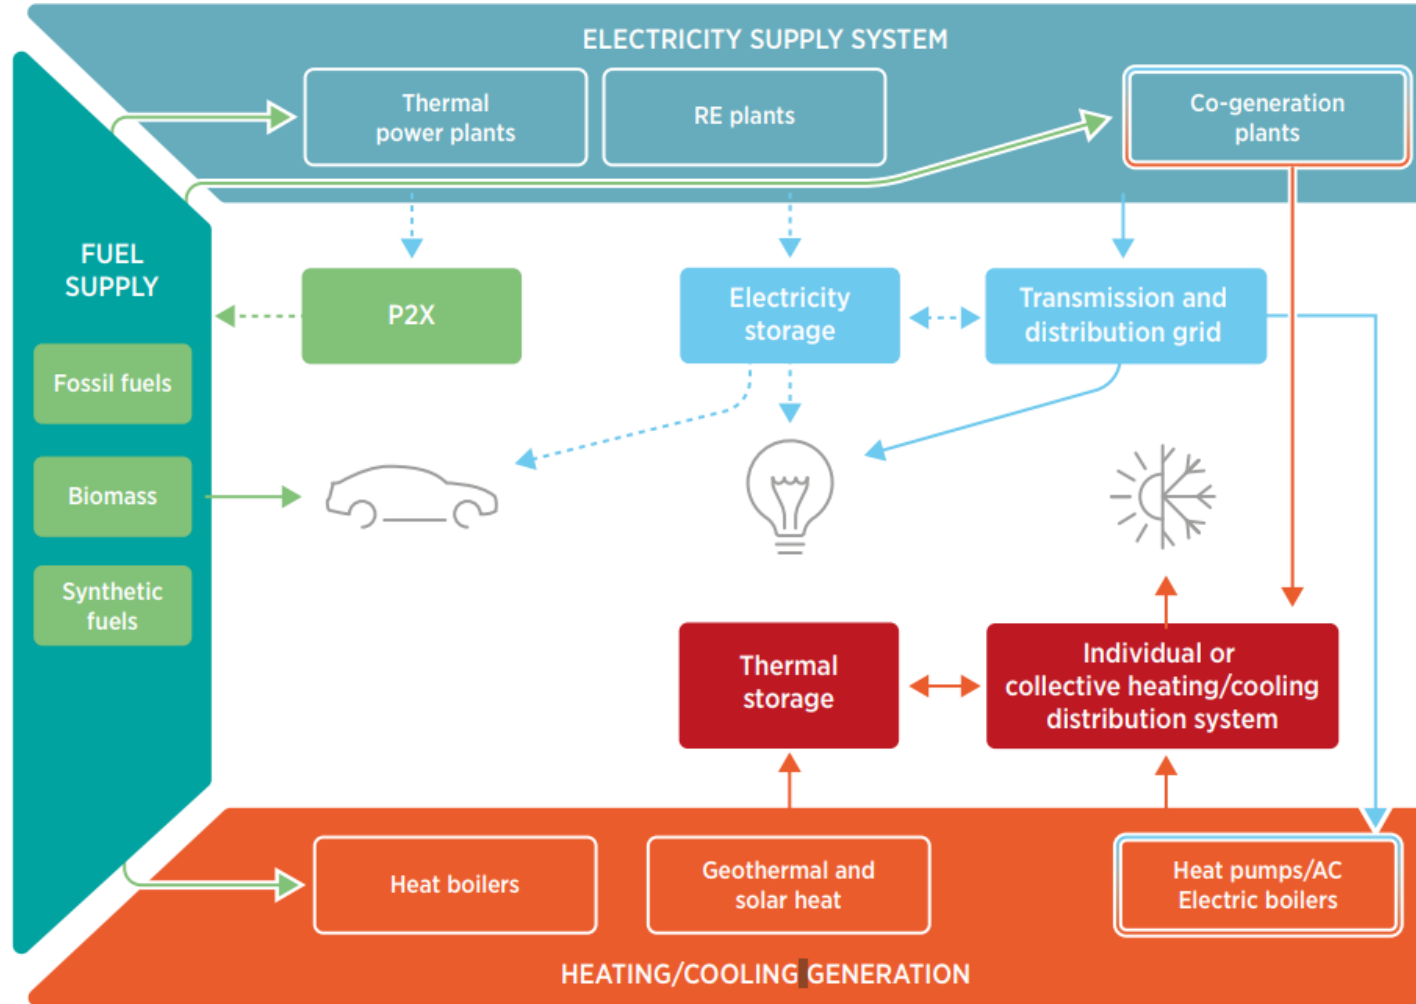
ELECTRICITY SUPPLY SYSTEM

Thermal power plants

RE plants

Co-generation plants

FUEL SUPPLY

Fossil fuels

Biomass

Synthetic fuels

P2X

Electricity storage

Transmission and distribution grid

Thermal storage

Individual or collective heating/cooling distribution system

Heat boilers

Geothermal and solar heat

Heat pumps/AC Electric boilers

HEATING/COOLING GENERATION